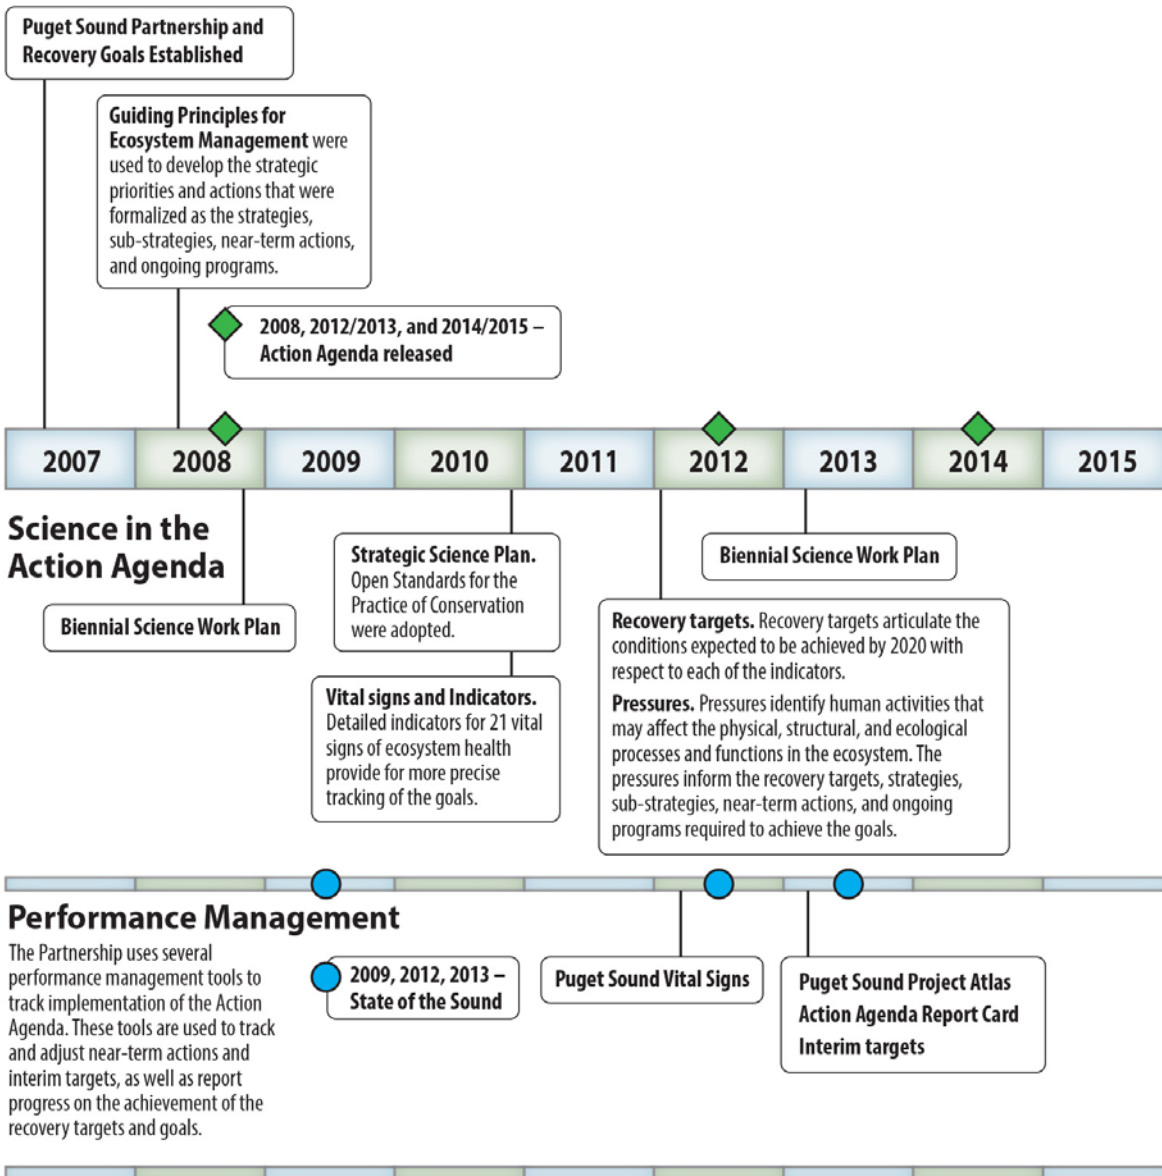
Puget Sound Partnership and Recovery Goals Established

Guiding Principles for Ecosystem Management were used to develop the strategic priorities and actions that were formalized as the strategies, sub-strategies, near-term actions, and ongoing programs.

2008, 2012/2013, and 2014/2015 – Action Agenda released

| 2007 | 2008 | 2009 | 2010 | 2011 | 2012 | 2013 | 2014 | 2015 |
|---|---|---|---|---|---|---|---|---|

Science in the Action Agenda

Biennial Science Work Plan

Strategic Science Plan. Open Standards for the Practice of Conservation were adopted.

Vital signs and Indicators. Detailed indicators for 21 vital signs of ecosystem health provide for more precise tracking of the goals.

Biennial Science Work Plan

Recovery targets. Recovery targets articulate the conditions expected to be achieved by 2020 with respect to each of the indicators.

Pressures. Pressures identify human activities that may affect the physical, structural, and ecological processes and functions in the ecosystem. The pressures inform the recovery targets, strategies, sub-strategies, near-term actions, and ongoing programs required to achieve the goals.

Performance Management

The Partnership uses several performance management tools to track implementation of the Action Agenda. These tools are used to track and adjust near-term actions and interim targets, as well as report progress on the achievement of the recovery targets and goals.

2009, 2012, 2013 – State of the Sound

Puget Sound Vital Signs

Puget Sound Project Atlas
Action Agenda Report Card
Interim targets